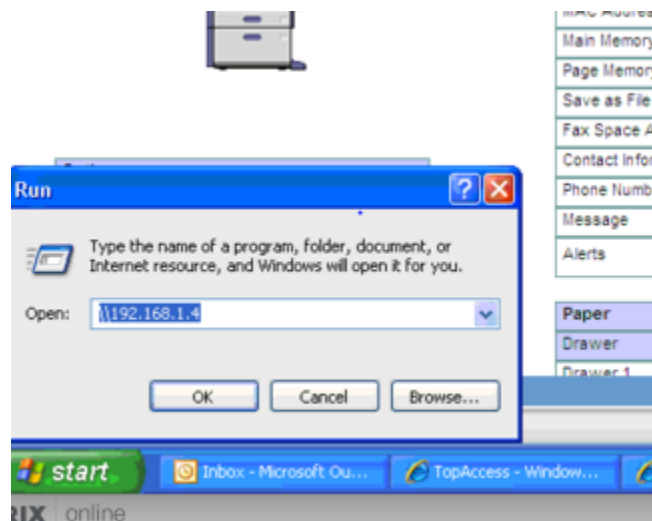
MAC Addres

Main Memory

Page Memor

Save as File

Fax Space A

Contact Infor

Phone Numb

Message

Alerts

Paper

Drawer

Drawer 1

Run

?

Type the name of a program, folder, document, or Internet resource, and Windows will open it for you.

Open: \\192.168.1.4

OK Cancel Browse...

start

Inbox - Microsoft Ou...

TopAccess - Window...

RIX online